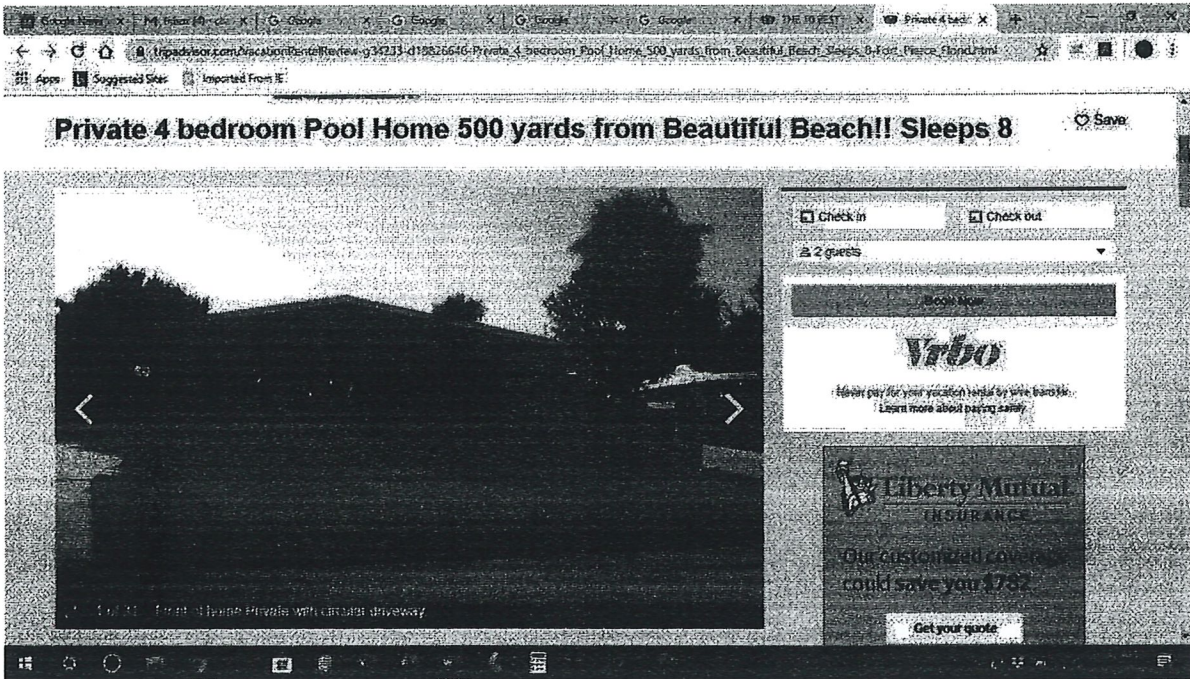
Google News | M Inbox (4) | G Google | G Google | G Google | G Google | G Google | THE 10 BEST | Private 4 bedr

tripadvisor.com/VacationRentalReview-g34233-d18826646-Private_4_bedroom_Pool_Home_500_yards_from_Beautiful_Beach_Sleeps_8-Fort_Pierce_Florida.html

Apps | Suggested Sites | Imported From IE

Private 4 bedroom Pool Home 500 yards from Beautiful Beach!! Sleeps 8

Save

Check in

Check out

2 guests

Book Now

Vrbo

Never pay for your vacation rental by wire transfer.
Learn more about paying safely

Liberty Mutual INSURANCE

Our customized coverage could save you $782

Get your quote

1 of 31 Front of home Private with circular driveway